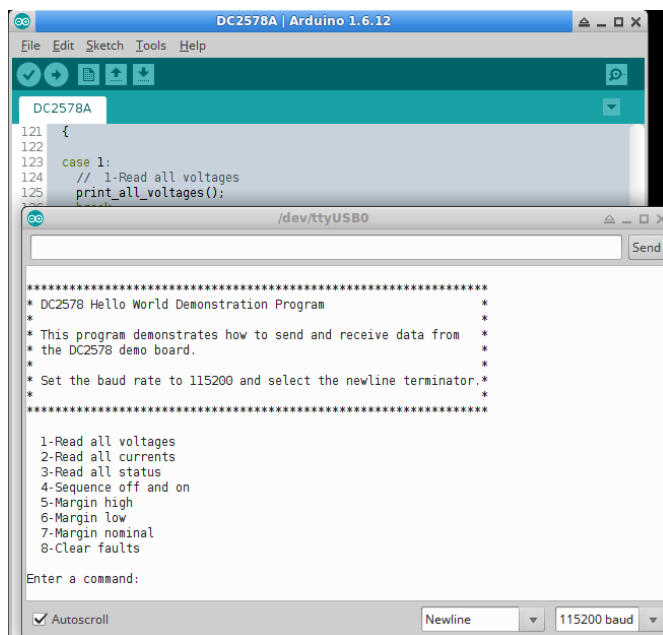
DC2578A | Arduino 1.6.12

File Edit Sketch Tools Help

DC2578A

121 {
122
123 case 1:
124 // 1-Read all voltages
125 print_all_voltages();

/dev/ttyUSB0

Send

*****************************************************************
* DC2578 Hello World Demonstration Program *
*
* This program demonstrates how to send and receive data from *
* the DC2578 demo board. *
* *
* Set the baud rate to 115200 and select the newline terminator.*
* *
*****************************************************************

1-Read all voltages
2-Read all currents
3-Read all status
4-Sequence off and on
5-Margin high
6-Margin low
7-Margin nominal
8-Clear faults

Enter a command:

Autoscroll

Newline

115200 baud